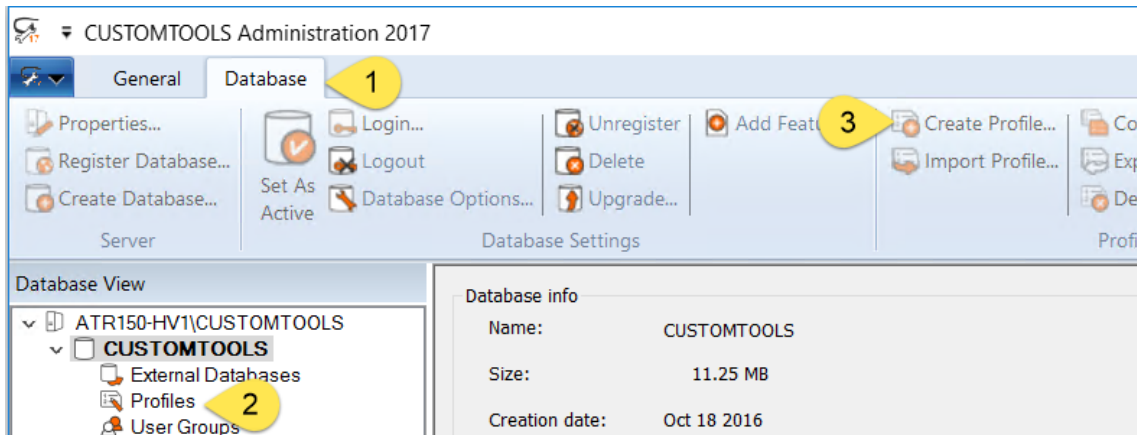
CUSTOMTOOLS Administration 2017

General
Database
1

Properties...
Register Database...
Create Database...
Server

Set As Active
Login...
Logout
Database Options...
Unregister
Delete
Upgrade...
Add Featu
Database Settings

3
Create Profile...
Import Profile...
Co
Exp
De
Profi

Database View
ATR150-HV1\CUSTOMTOOLS
CUSTOMTOOLS
External Databases
Profiles
2
User Groups

Database info
Name: CUSTOMTOOLS
Size: 11.25 MB
Creation date: Oct 18 2016